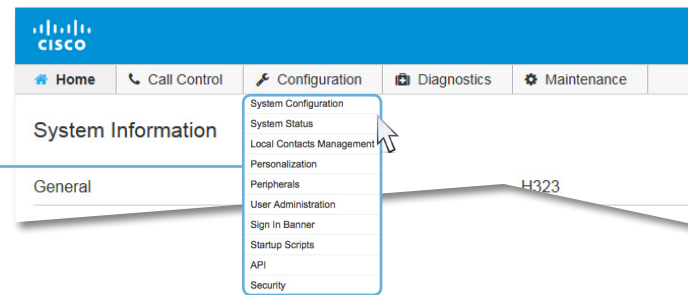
cisco

Home
Call Control
Configuration
Diagnostics
Maintenance

System Information

General

H323

System Configuration
System Status
Local Contacts Management
Personalization
Peripherals
User Administration
Sign In Banner
Startup Scripts
API
Security